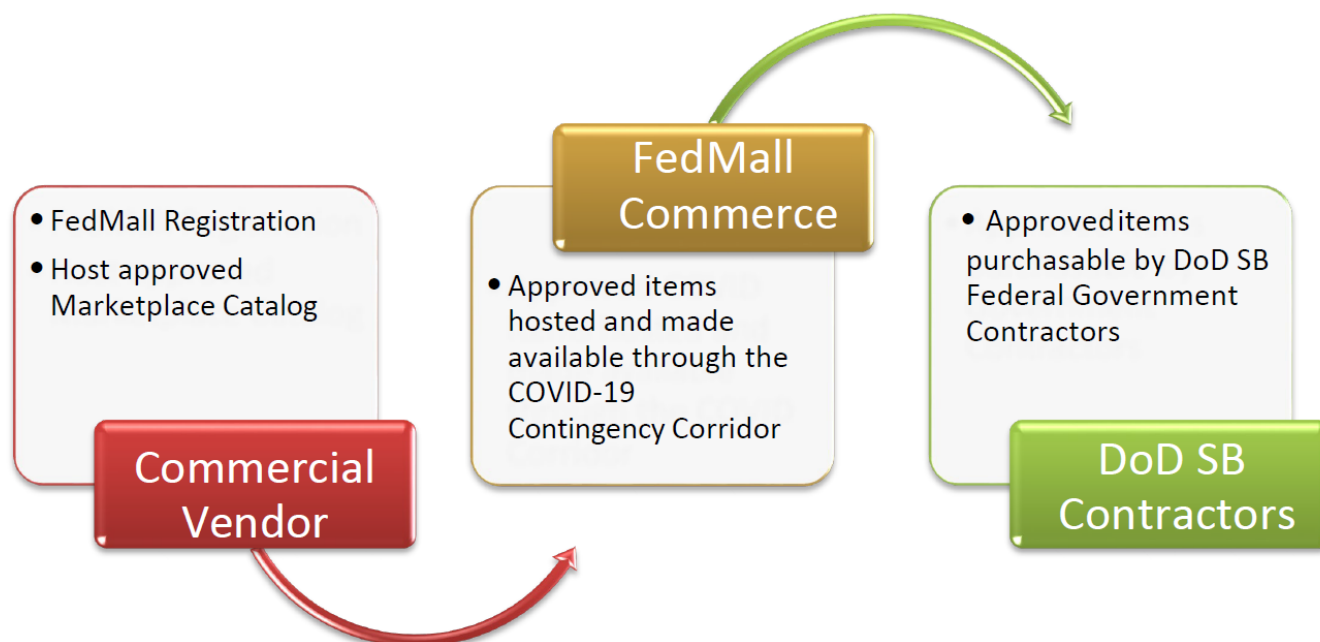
• FedMall Registration

• Host approved Marketplace Catalog

Commercial Vendor

FedMall Commerce

• Approved items hosted and made available through the COVID-19 Contingency Corridor

• Approveditems purchasable by DoD SB Federal Government Contractors

DoD SB Contractors